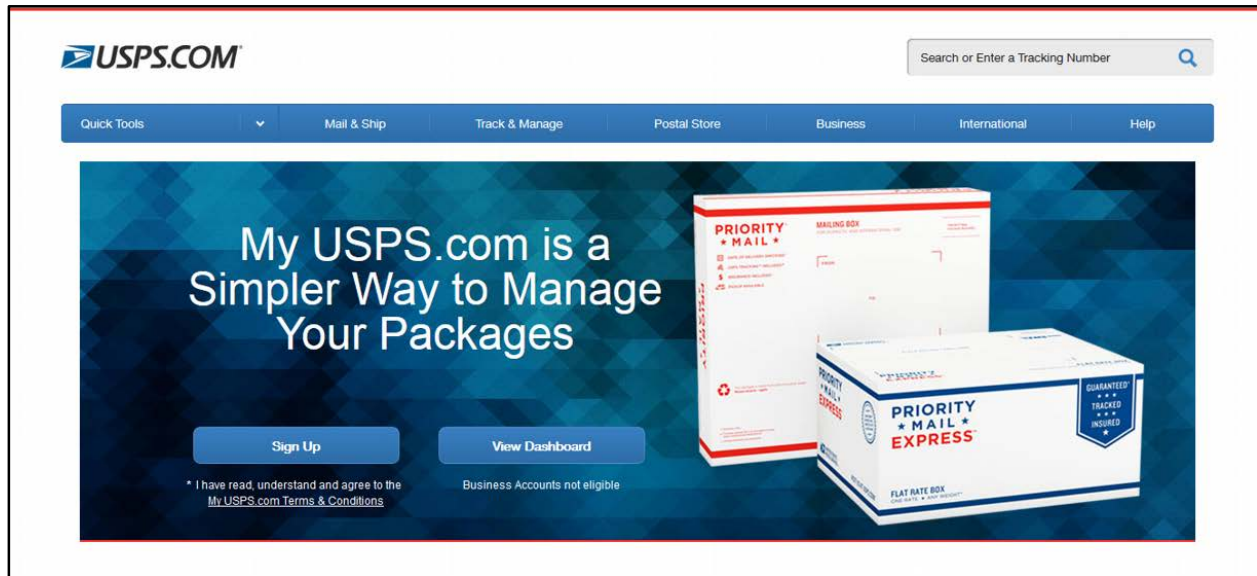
USPS.COM

Search or Enter a Tracking Number

Quick Tools | Mail & Ship | Track & Manage | Postal Store | Business | International | Help

My USPS.com is a Simpler Way to Manage Your Packages

Sign Up

\* I have read, understand and agree to the My USPS.com Terms & Conditions

View Dashboard

Business Accounts not eligible

PRIORITY ★ MAIL ★

MAILING BOX

PRIORITY ★ MAIL ★ EXPRESS

GUARANTEED TRACKED INSURED

FLAT RATE BOX

ONE RATE ★ ANY WEIGHT